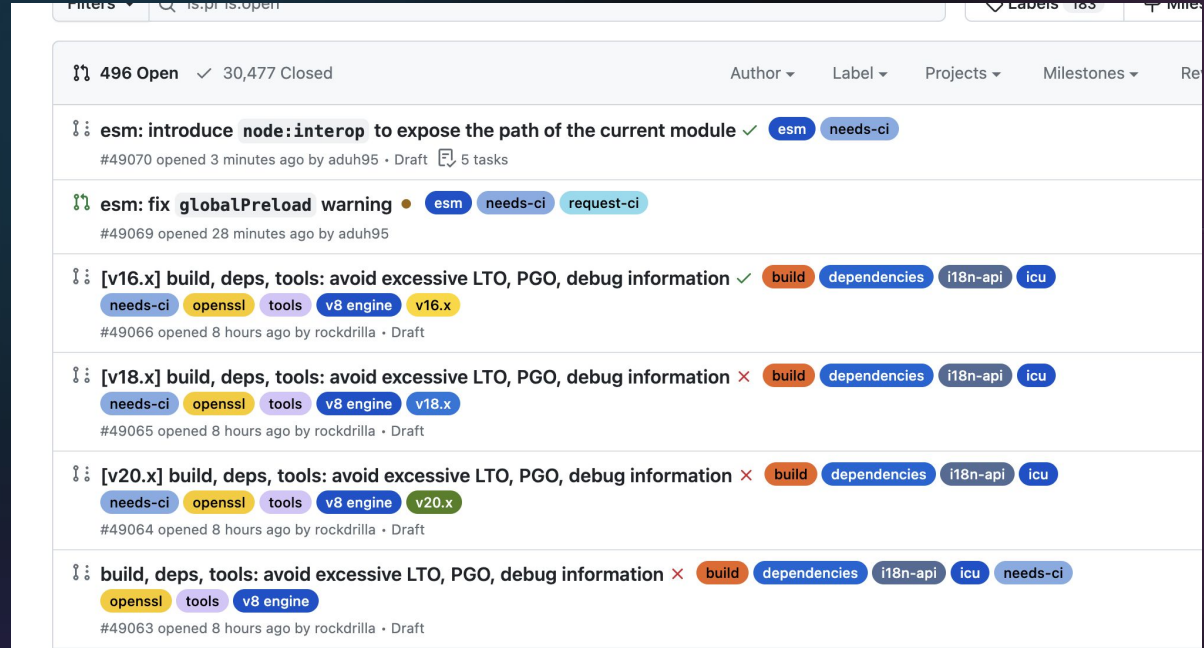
Filters is:pr is:open Labels 183 Miles

496 Open 30,477 Closed Author Label Projects Milestones Re

esm: introduce node:interop to expose the path of the current module esm needs-ci
#49070 opened 3 minutes ago by aduh95 • Draft 5 tasks

esm: fix globalPreload warning esm needs-ci request-ci
#49069 opened 28 minutes ago by aduh95

[v16.x] build, deps, tools: avoid excessive LTO, PGO, debug information build dependencies i18n-api icu needs-ci openssl tools v8 engine v16.x
#49066 opened 8 hours ago by rockdrilla • Draft

[v18.x] build, deps, tools: avoid excessive LTO, PGO, debug information build dependencies i18n-api icu needs-ci openssl tools v8 engine v18.x
#49065 opened 8 hours ago by rockdrilla • Draft

[v20.x] build, deps, tools: avoid excessive LTO, PGO, debug information build dependencies i18n-api icu needs-ci openssl tools v8 engine v20.x
#49064 opened 8 hours ago by rockdrilla • Draft

build, deps, tools: avoid excessive LTO, PGO, debug information build dependencies i18n-api icu needs-ci openssl tools v8 engine
#49063 opened 8 hours ago by rockdrilla • Draft